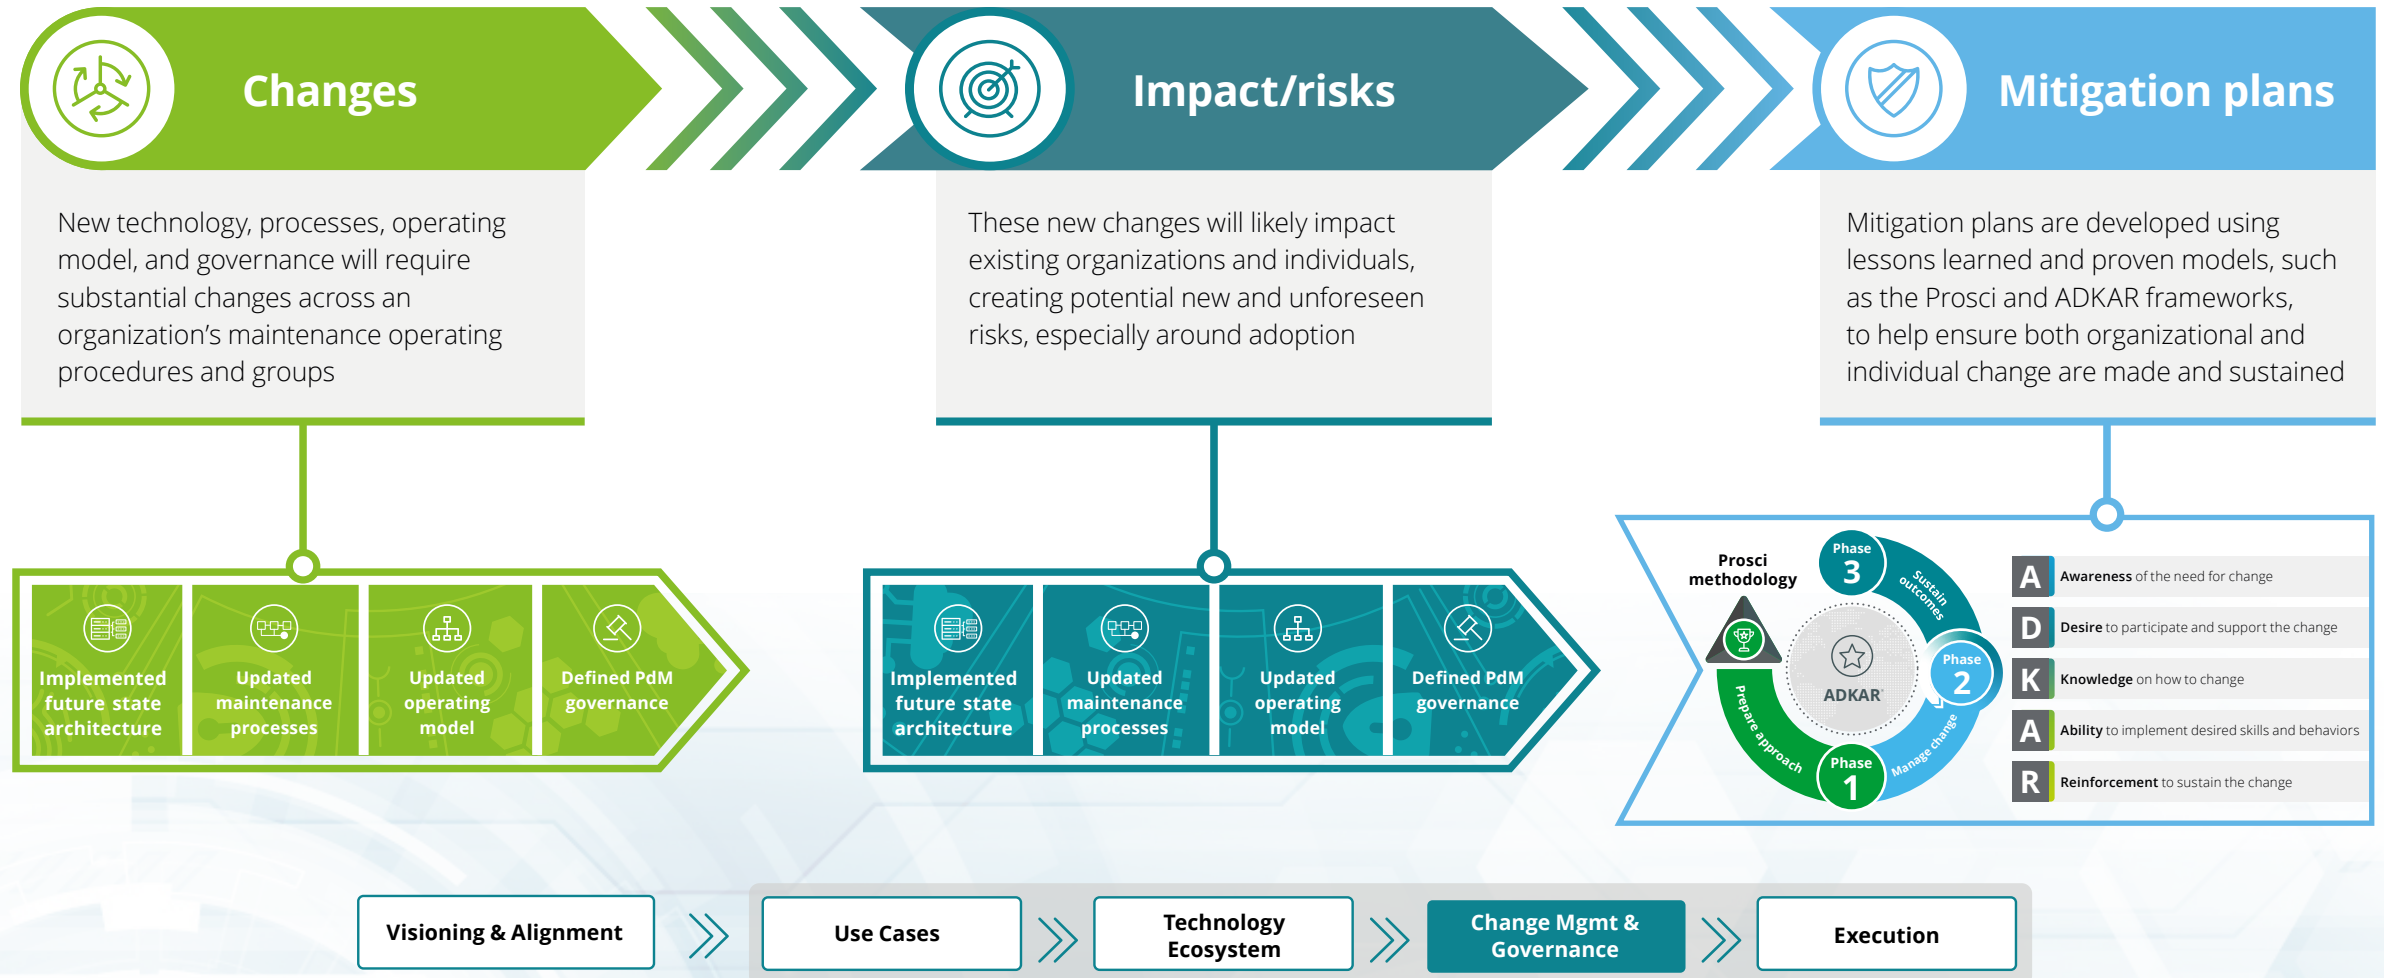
Changes

New technology, processes, operating model, and governance will require substantial changes across an organization's maintenance operating procedures and groups

Implemented future state architecture

Updated maintenance processes

Updated operating model

Defined PdM governance

Impact/risks

These new changes will likely impact existing organizations and individuals, creating potential new and unforeseen risks, especially around adoption

Implemented future state architecture

Updated maintenance processes

Updated operating model

Defined PdM governance

Mitigation plans

Mitigation plans are developed using lessons learned and proven models, such as the Prosci and ADKAR frameworks, to help ensure both organizational and individual change are made and sustained

Prosci methodology

Phase 3

Sustain outcomes

Phase 2

Manage change

Phase 1

Prepare approach

ADKAR

A Awareness of the need for change

D Desire to participate and support the change

K Knowledge on how to change

A Ability to implement desired skills and behaviors

R Reinforcement to sustain the change

Visioning & Alignment

Use Cases

Technology Ecosystem

Change Mgmt & Governance

Execution